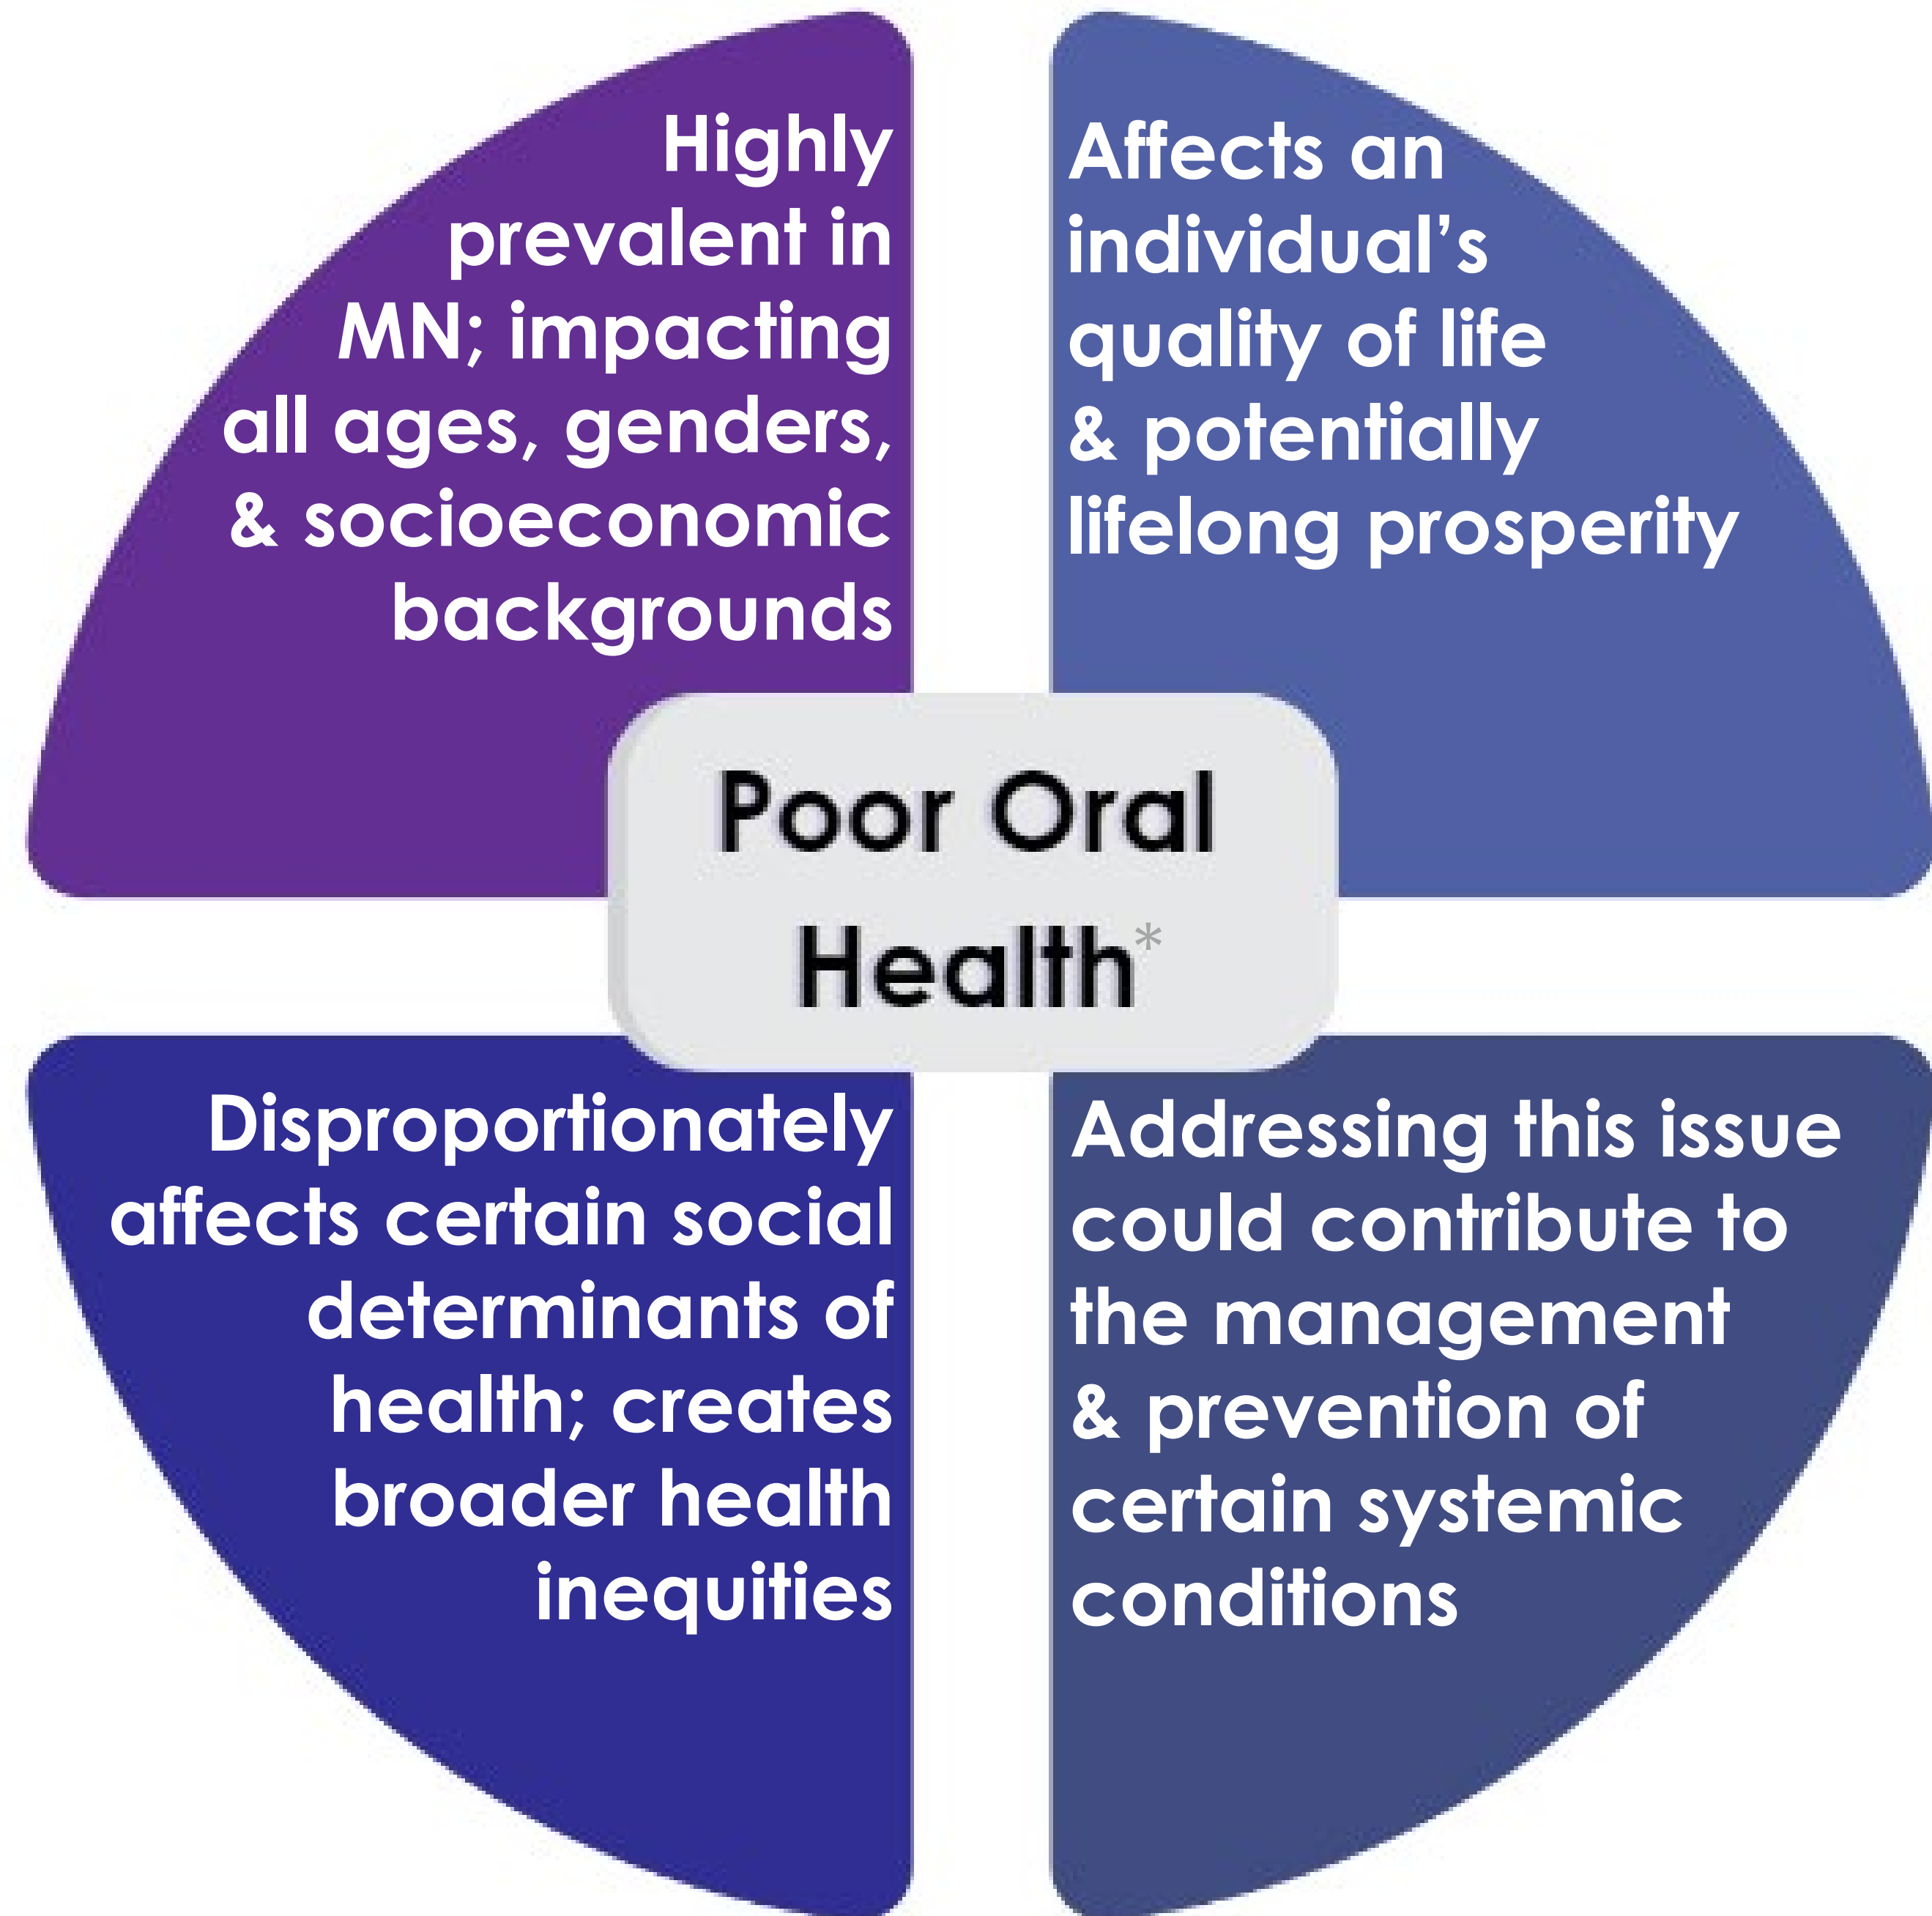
Highly prevalent in MN; impacting all ages, genders, & socioeconomic backgrounds

Affects an individual's quality of life & potentially lifelong prosperity

Poor Oral Health*

Disproportionately affects certain social determinants of health; creates broader health inequities

Addressing this issue could contribute to the management & prevention of certain systemic conditions